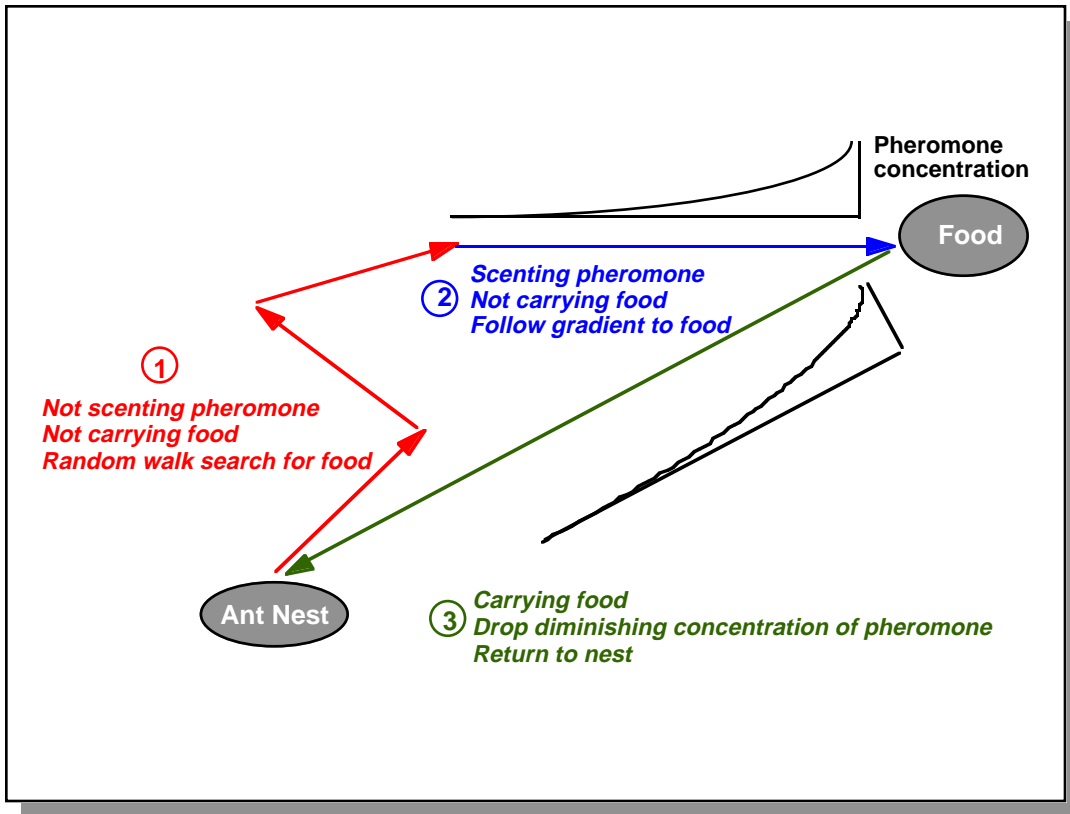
Pheromone concentration

Food

2 Scenting pheromone
Not carrying food
Follow gradient to food

1
Not scenting pheromone
Not carrying food
Random walk search for food

Ant Nest

3 Carrying food
Drop diminishing concentration of pheromone
Return to nest